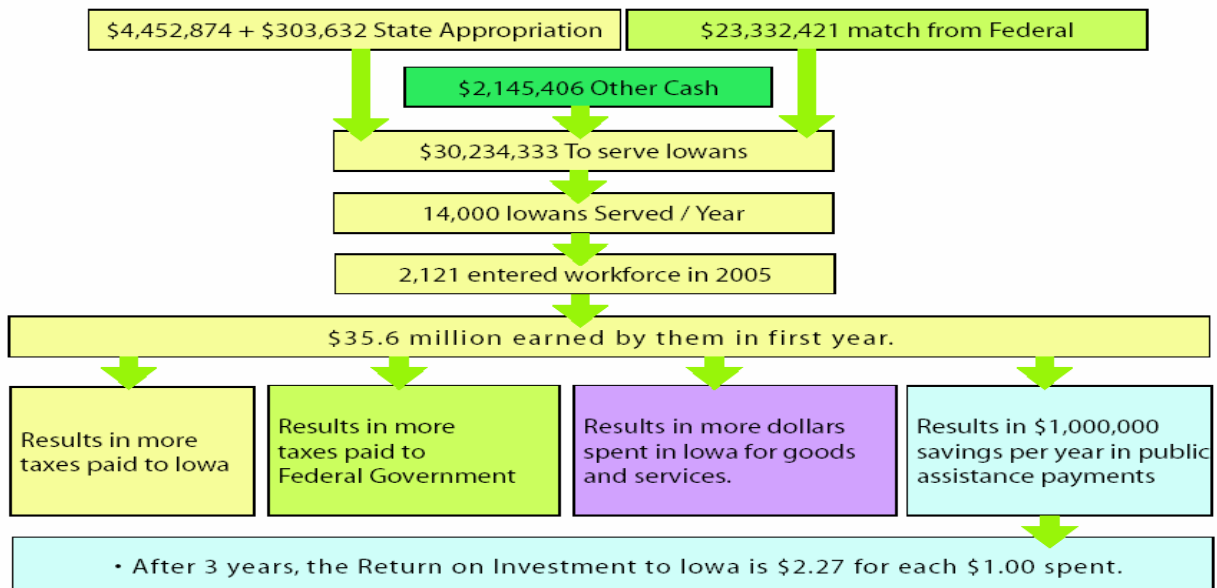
\$4,452,874 + \$303,632 State Appropriation

\$23,332,421 match from Federal

\$2,145,406 Other Cash

\$30,234,333 To serve Iowans

14,000 Iowans Served / Year

2,121 entered workforce in 2005

\$35.6 million earned by them in first year.

Results in more taxes paid to Iowa

Results in more taxes paid to Federal Government

Results in more dollars spent in Iowa for goods and services.

Results in \$1,000,000 savings per year in public assistance payments

• After 3 years, the Return on Investment to Iowa is \$2.27 for each \$1.00 spent.